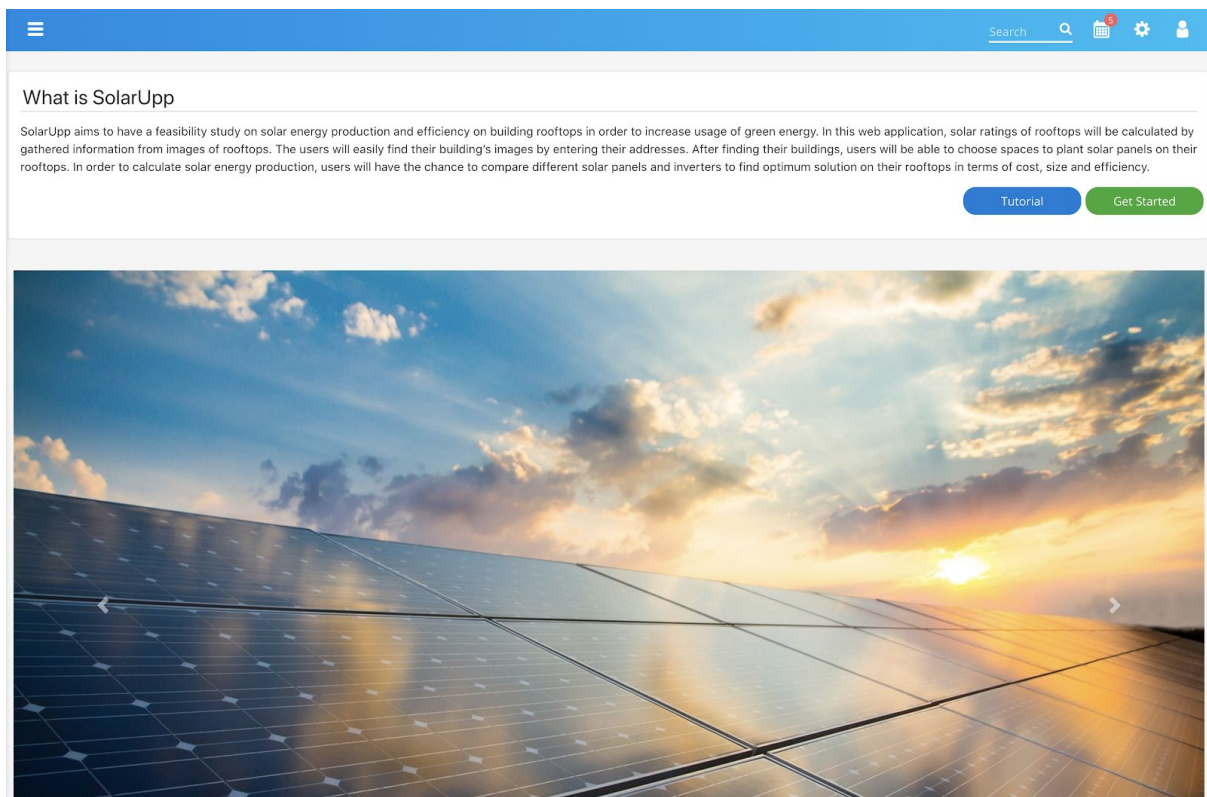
Search 5

What is SolarUpp

SolarUpp aims to have a feasibility study on solar energy production and efficiency on building rooftops in order to increase usage of green energy. In this web application, solar ratings of rooftops will be calculated by gathered information from images of rooftops. The users will easily find their building's images by entering their addresses. After finding their buildings, users will be able to choose spaces to plant solar panels on their rooftops. In order to calculate solar energy production, users will have the chance to compare different solar panels and inverters to find optimum solution on their rooftops in terms of cost, size and efficiency.

Tutorial Get Started